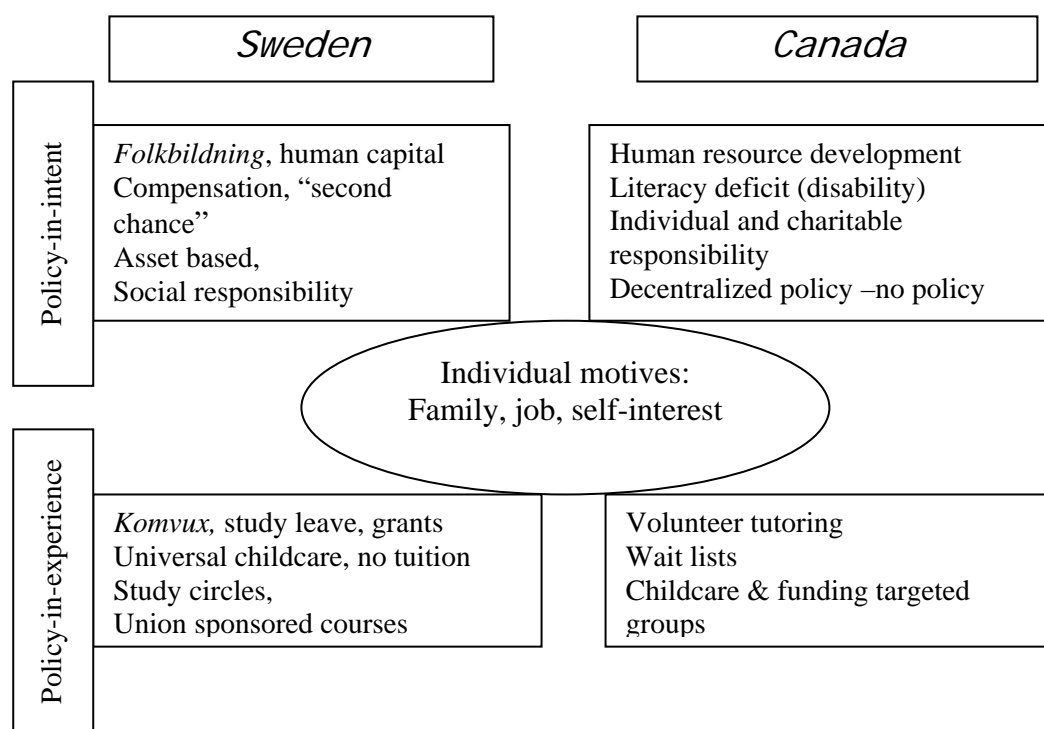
Sweden

Canada

Policy-in-intent

*Folkbildning*, human capital
Compensation, "second chance"
Asset based,
Social responsibility

Human resource development
Literacy deficit (disability)
Individual and charitable responsibility
Decentralized policy –no policy

Individual motives:
Family, job, self-interest

Policy-in-experience

*Komvux,* study leave, grants
Universal childcare, no tuition
Study circles,
Union sponsored courses

Volunteer tutoring
Wait lists
Childcare & funding targeted groups